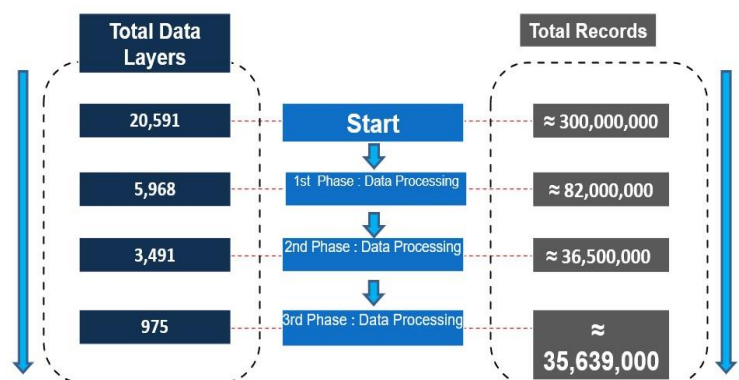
Total Data Layers

Total Records

20,591

Start

≈ 300,000,000

5,968

1st Phase : Data Processing

≈ 82,000,000

3,491

2nd Phase : Data Processing

≈ 36,500,000

975

3rd Phase : Data Processing

≈ 35,639,000